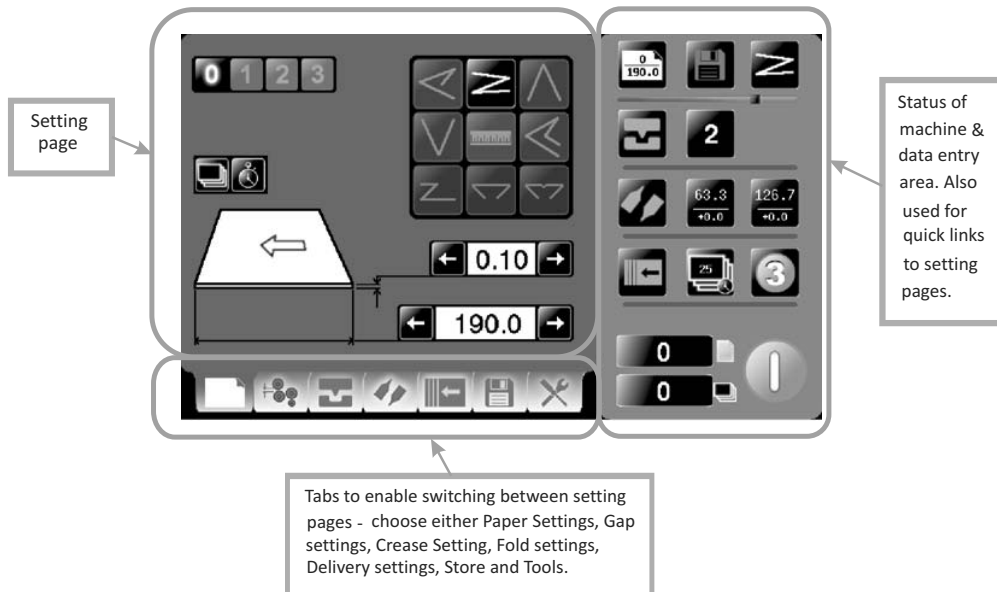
Setting page

0 1 2 3

0.10

190.0

$\frac{0}{190.0}$

2

$\frac{63.3}{+0.0}$

$\frac{126.7}{+0.0}$

25

3

0

0

Status of machine & data entry area. Also used for quick links to setting pages.

Tabs to enable switching between setting pages - choose either Paper Settings, Gap settings, Crease Setting, Fold settings, Delivery settings, Store and Tools.